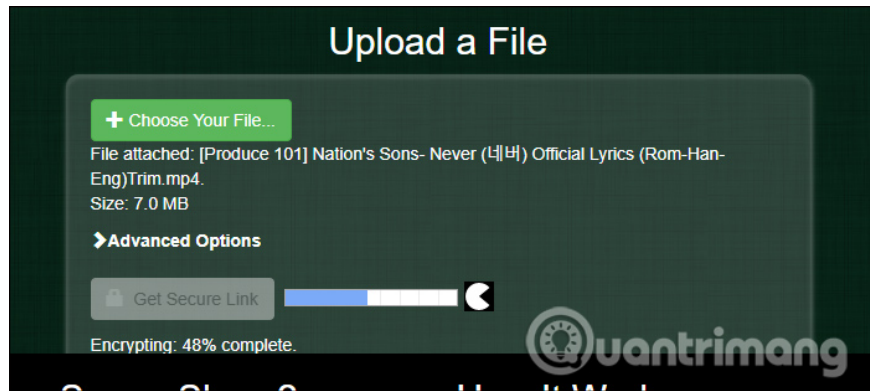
Upload a File

+ Choose Your File...

File attached: [Produce 101] Nation's Sons- Never (네버) Official Lyrics (Rom-Han-Eng)Trim.mp4.
Size: 7.0 MB

Advanced Options

Get Secure Link

Encrypting: 48% complete.

uantrimang

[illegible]